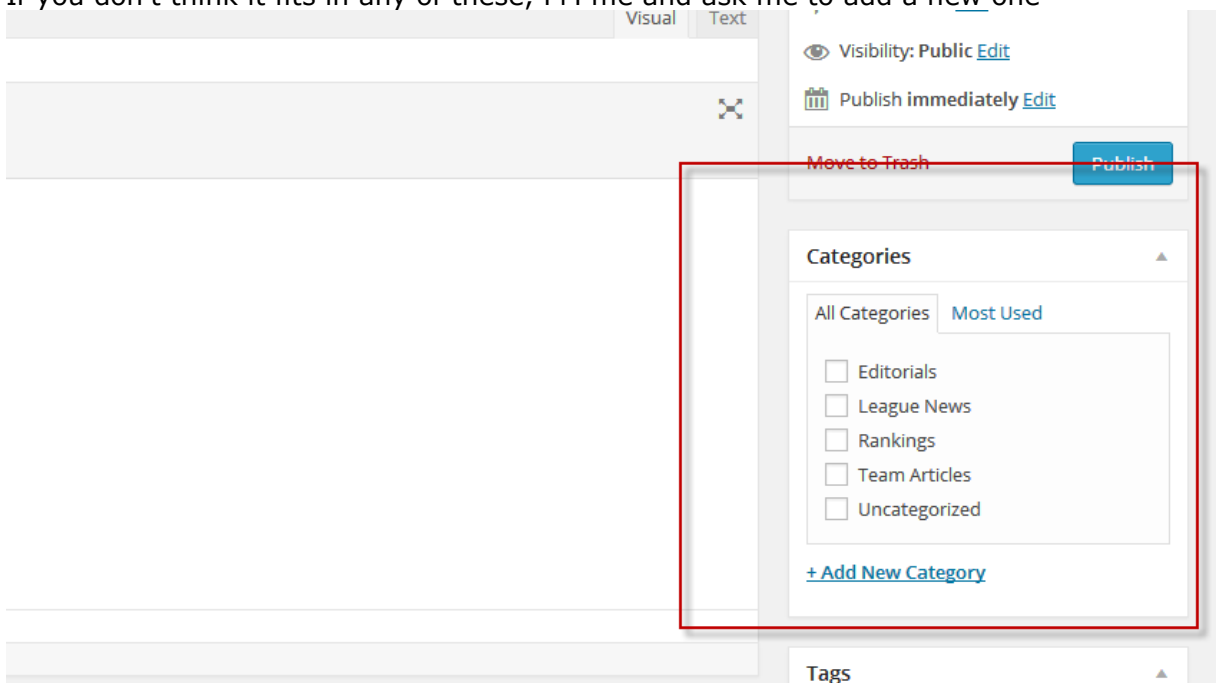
If you don't think it fits in any of these, PM me and ask me to add a new one

Visual Text

Visibility: Public Edit

Publish immediately Edit

Move to Trash Publish

Categories

All Categories Most Used

Editorials
League News
Rankings
Team Articles
Uncategorized

+ Add New Category

Tags